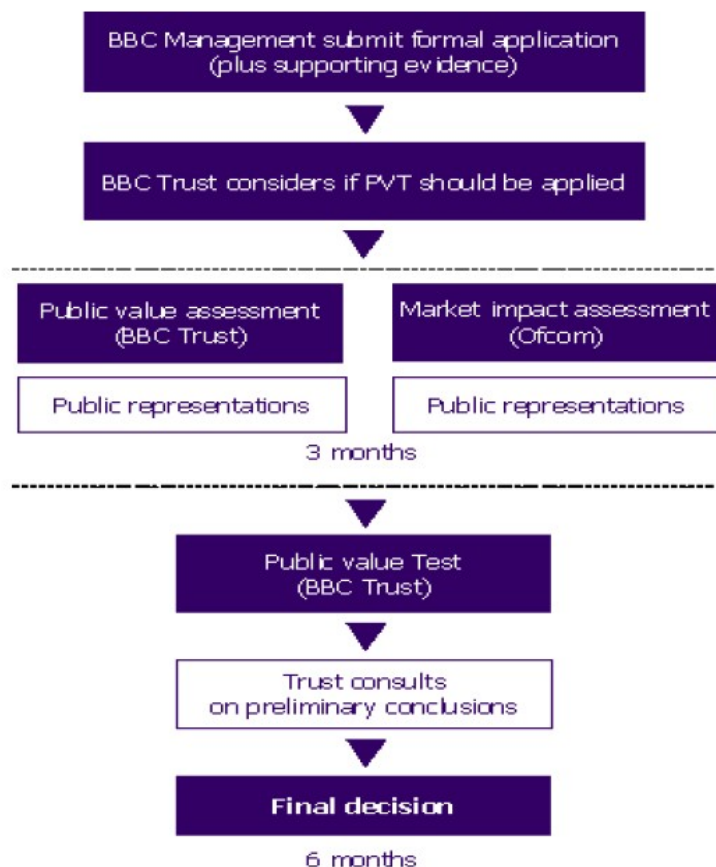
BBC Management submit formal application (plus supporting evidence)

BBC Trust considers if PVT should be applied

Public value assessment (BBC Trust)

Public representations

Market impact assessment (Ofcom)

Public representations

3 months

Public value Test (BBC Trust)

Trust consults on preliminary conclusions

Final decision

6 months